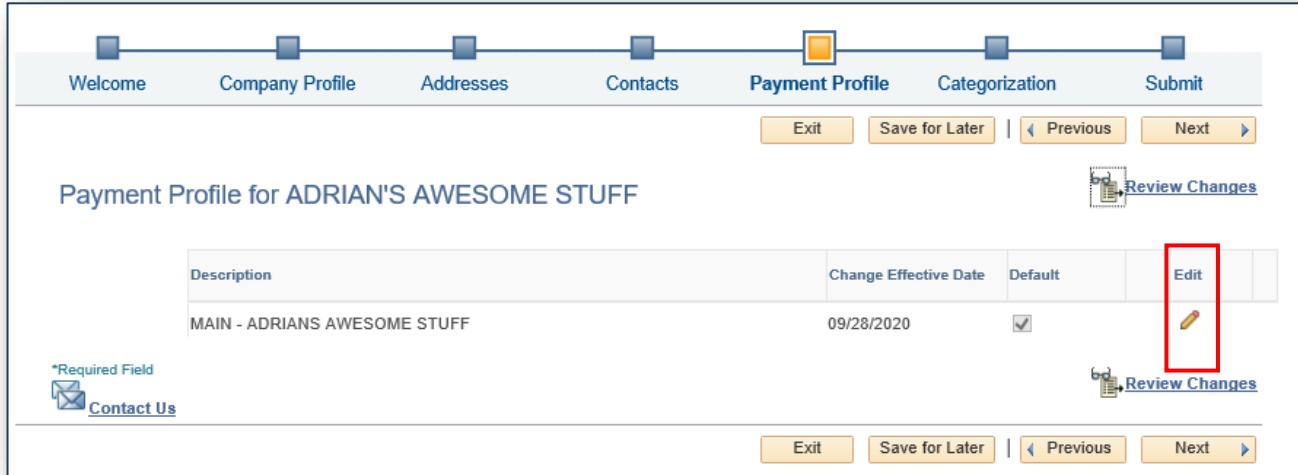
Welcome Company Profile Addresses Contacts Payment Profile Categorization Submit

Exit Save for Later | Previous Next

Payment Profile for ADRIAN'S AWESOME STUFF

Review Changes

| Description | Change Effective Date | Default | | Edit |
|---|---|---|---|---|
| MAIN - ADRIANS AWESOME STUFF | 09/28/2020 | ✓ | | |

*Required Field

Contact Us

Review Changes

Exit Save for Later | Previous Next